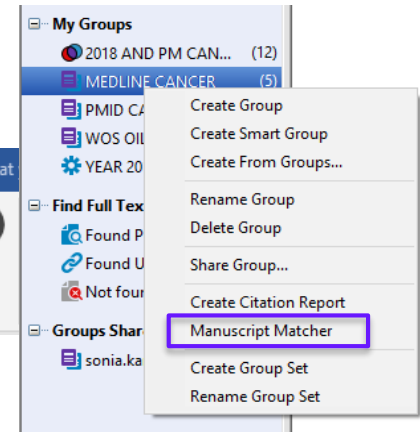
My Groups
2018 AND PM CAN... (12)
MEDLINE CANCER (5)
PMID CA
WOS OIL
YEAR 20
Find Full Tex
Found P
Found U
Not foun
Groups Shar
sonia.ka
at

Create Group
Create Smart Group
Create From Groups...
Rename Group
Delete Group
Share Group...
Create Citation Report
Manuscript Matcher
Create Group Set
Rename Group Set